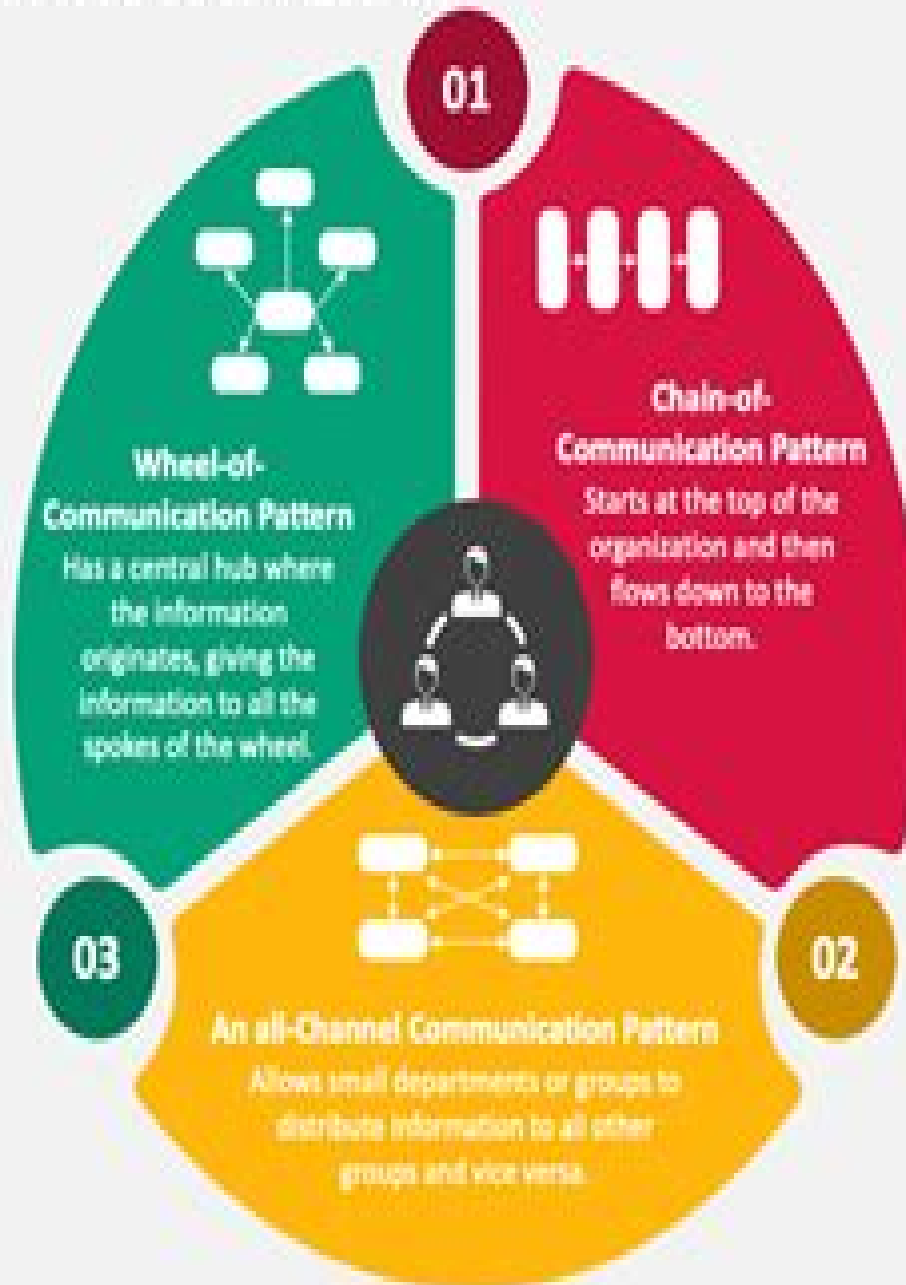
01

Chain-of-Communication Pattern
Starts at the top of the organization and then flows down to the bottom.

Wheel-of-Communication Pattern
Has a central hub where the information originates, giving the information to all the spokes of the wheel.

03

02

An all-Channel Communication Pattern
Allows small departments or groups to distribute information to all other groups and vice versa.